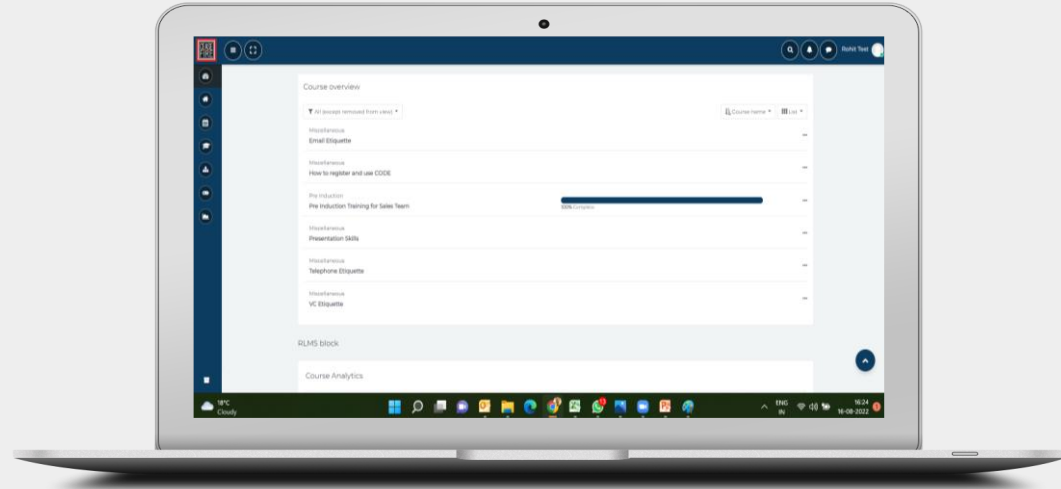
Rohit Test

Course overview

All (except removed from view)

Course name

List

Miscellaneous
Email Etiquette

Miscellaneous
How to register and use CODE

Pre Induction
Pre Induction Training for Sales Team

100% Complete

Miscellaneous
Presentation Skills

Miscellaneous
Telephone Etiquette

Miscellaneous
VC Etiquette

RLMS block

Course Analytics

18°C
Cloudy

ENG
IN

16:24
16-08-2022